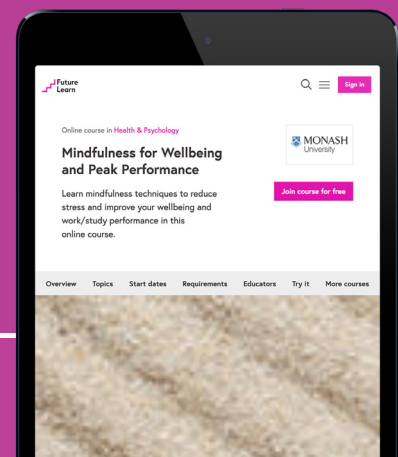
Future Learn

Sign in

Online course in Health & Psychology

Mindfulness for Wellbeing and Peak Performance

MONASH University

Learn mindfulness techniques to reduce stress and improve your wellbeing and work/study performance in this online course.

Join course for free

Overview Topics Start dates Requirements Educators Try it More courses